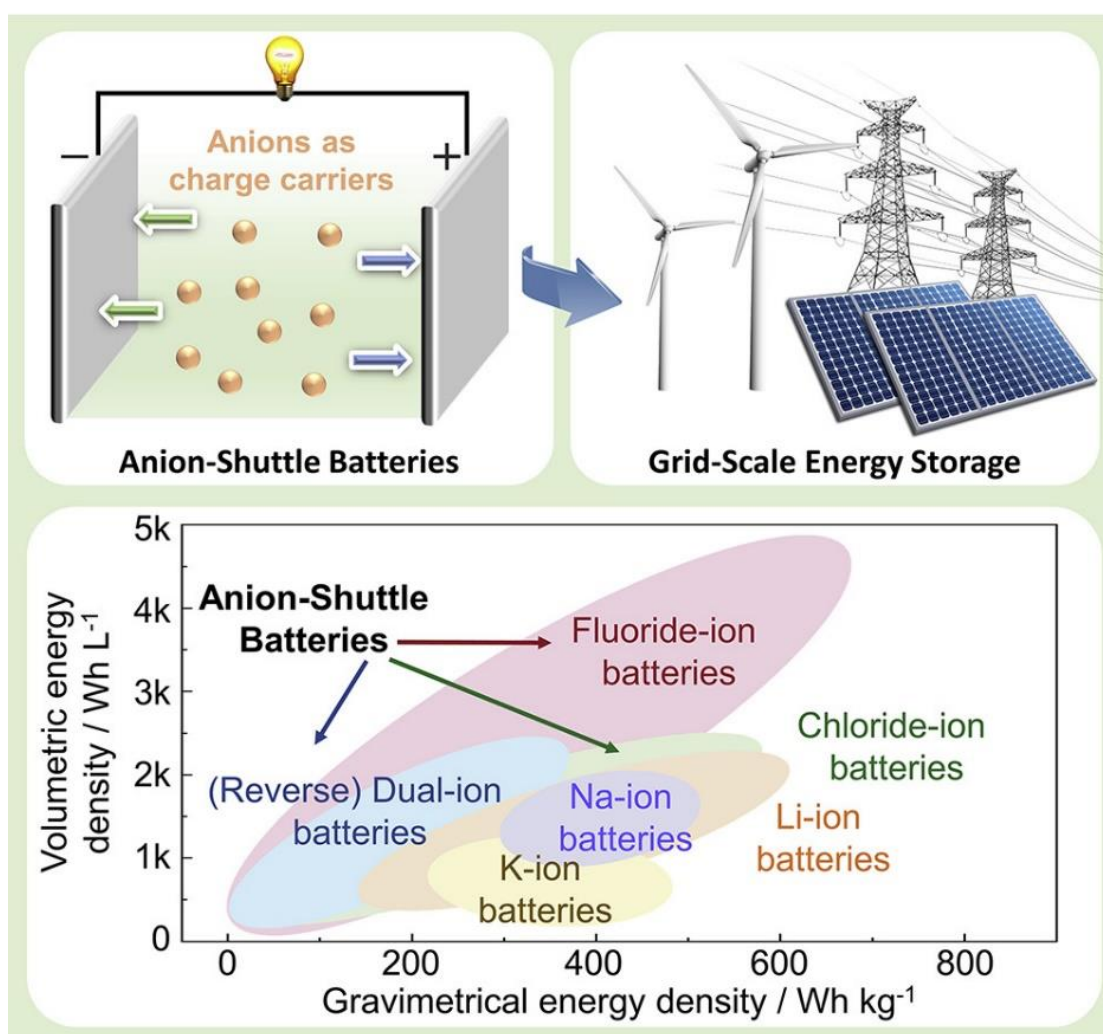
−
+
Anions as charge carriers

Anion-Shuttle Batteries

Grid-Scale Energy Storage

Anion-Shuttle Batteries

Fluoride-ion batteries

Chloride-ion batteries

(Reverse) Dual-ion batteries

Na-ion batteries

Li-ion batteries

K-ion batteries

5k
4k
3k
2k
1k
0

Volumetric energy density / Wh L$^{-1}$

0
200
400
600
800

Gravimetrical energy density / Wh kg$^{-1}$